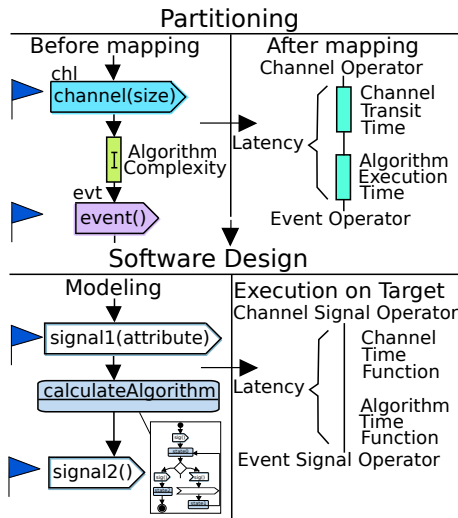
Partitioning

Before mapping

chl

channel(size)

I

Algorithm Complexity

evt

event()

After mapping

Channel Operator

Latency

Channel Transit Time

Algorithm Execution Time

Event Operator

Software Design

Modeling

signal1(attribute)

calculateAlgorithm

signal2()

Execution on Target

Channel Signal Operator

Latency

Channel Time Function

Algorithm Time Function

Event Signal Operator